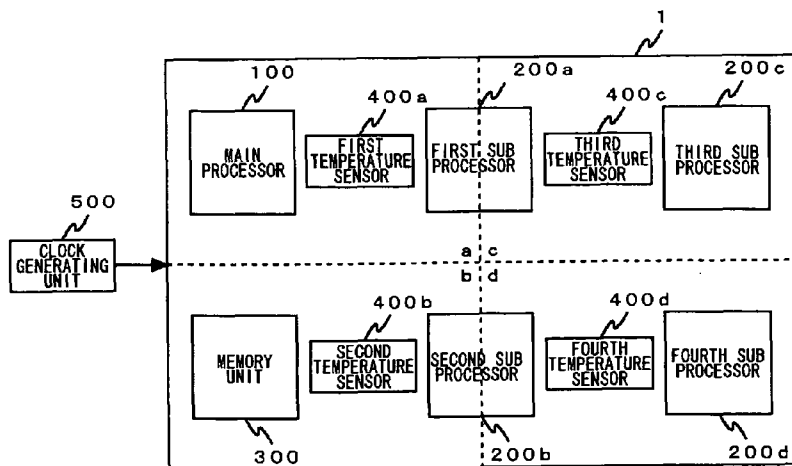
1

100

200a

200c

400a

400c

MAIN PROCESSOR

FIRST TEMPERATURE SENSOR

FIRST SUB PROCESSOR

THIRD TEMPERATURE SENSOR

THIRD SUB PROCESSOR

500

CLOCK GENERATING UNIT

a c

b d

400b

400d

MEMORY UNIT

SECOND TEMPERATURE SENSOR

SECOND SUB PROCESSOR

FOURTH TEMPERATURE SENSOR

FOURTH SUB PROCESSOR

300

200b

200d